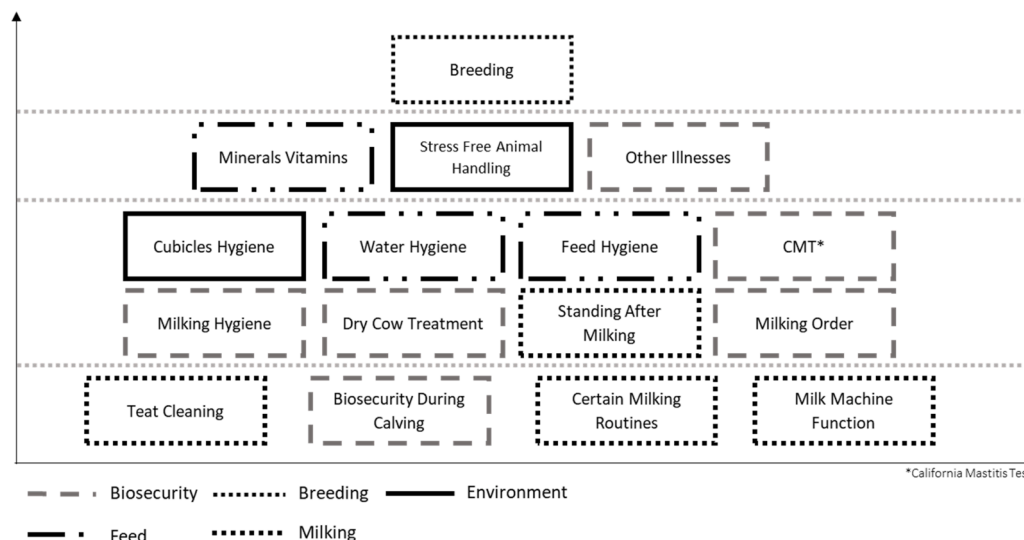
Breeding

Minerals Vitamins

Stress Free Animal Handling

Other Illnesses

Cubicles Hygiene

Water Hygiene

Feed Hygiene

CMT*

Milking Hygiene

Dry Cow Treatment

Standing After Milking

Milking Order

Teat Cleaning

Biosecurity During Calving

Certain Milking Routines

Milk Machine Function

*California Mastitis Tes

Biosecurity Breeding Environment

Feed Milking